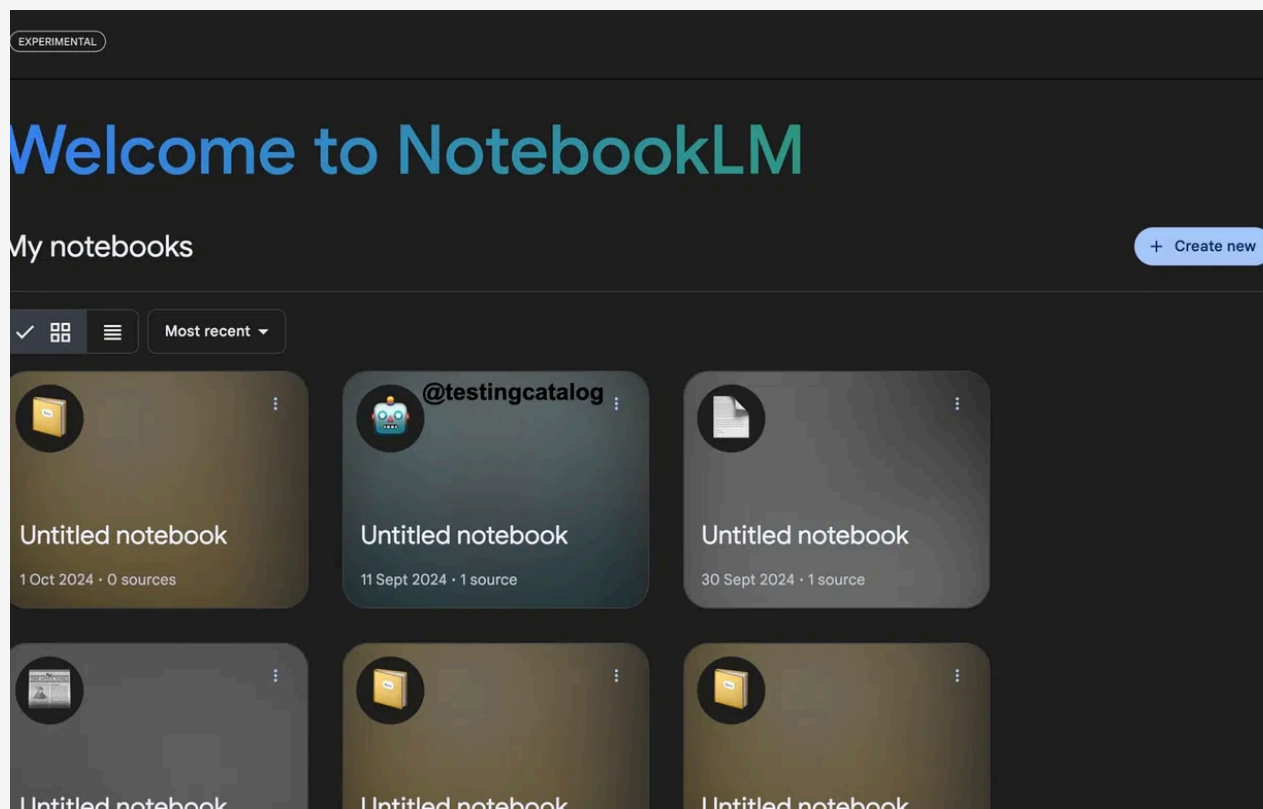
EXPERIMENTAL

Welcome to NotebookLM

My notebooks

+ Create new

Most recent

@testingcatalog

Untitled notebook
1 Oct 2024 · 0 sources

Untitled notebook
11 Sept 2024 · 1 source

Untitled notebook
30 Sept 2024 · 1 source

Untitled notebook

Untitled notebook

Untitled notebook